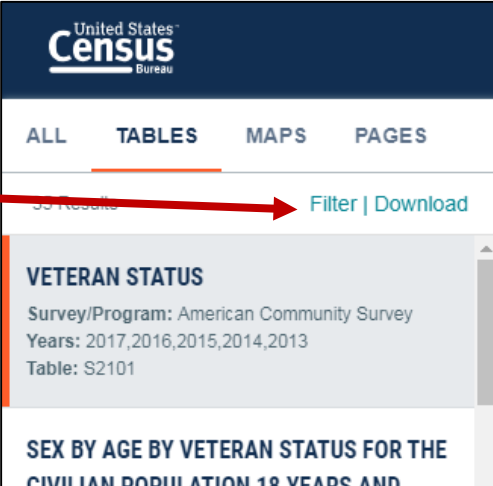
United States™
Census
Bureau

ALL TABLES MAPS PAGES

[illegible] Results Filter | Download

VETERAN STATUS
Survey/Program: American Community Survey
Years: 2017,2016,2015,2014,2013
Table: S2101

SEX BY AGE BY VETERAN STATUS FOR THE CIVILIAN POPULATION 18 YEARS AND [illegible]